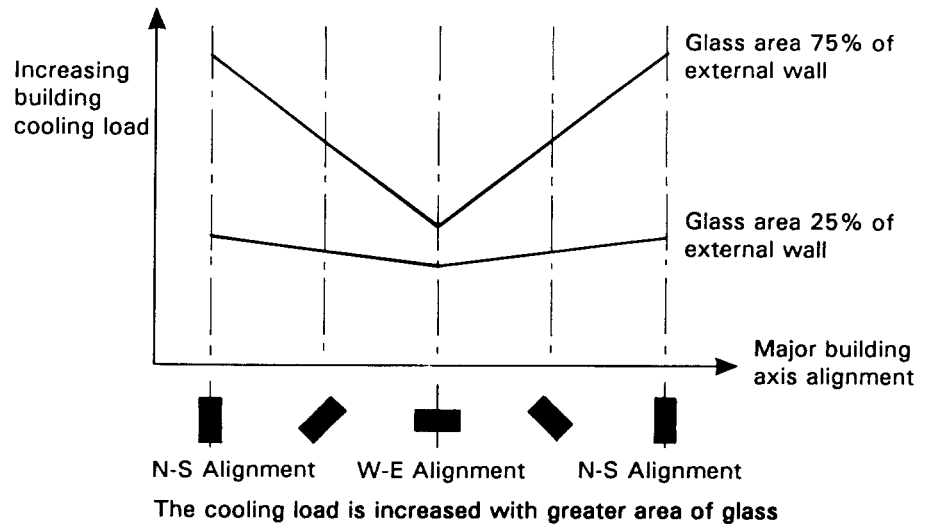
Increasing building cooling load

Glass area 75% of external wall

Glass area 25% of external wall

Major building axis alignment

N-S Alignment

W-E Alignment

N-S Alignment

The cooling load is increased with greater area of glass